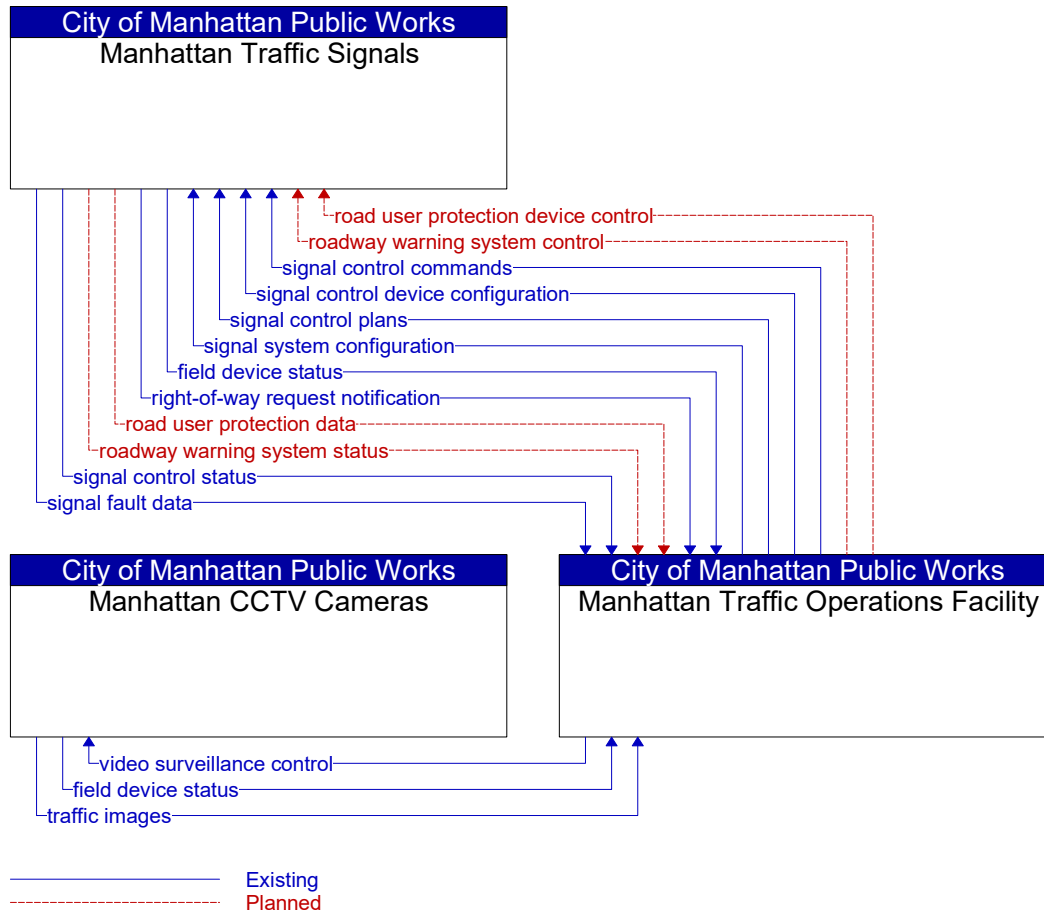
City of Manhattan Public Works
Manhattan Traffic Signals

road user protection device control
roadway warning system control
signal control commands
signal control device configuration
signal control plans
signal system configuration
field device status
right-of-way request notification
road user protection data
roadway warning system status
signal control status
signal fault data

City of Manhattan Public Works
Manhattan CCTV Cameras

City of Manhattan Public Works
Manhattan Traffic Operations Facility

video surveillance control
field device status
traffic images

Existing
Planned